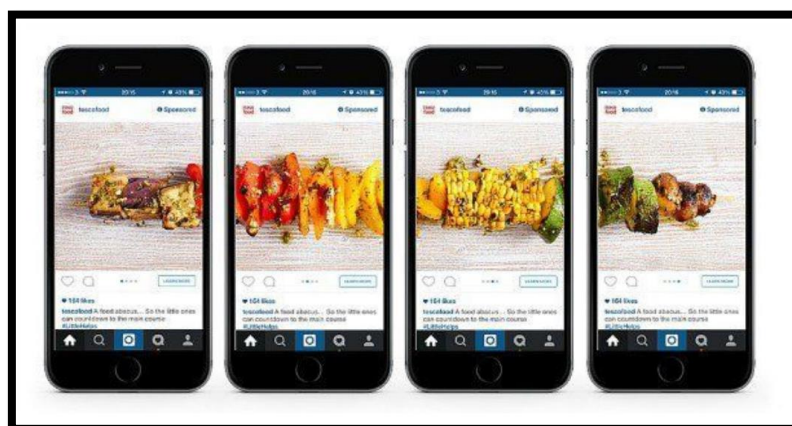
20:15
tescofood
Sponsored
LEARN MORE
104 likes
tescofood A food abacus... So the little ones can countdown to the main course #LittleHelps

20:16
tescofood
Sponsored
LEARN MORE
104 likes
tescofood A food abacus... So the little ones can countdown to the main course #LittleHelps

20:16
tescofood
Sponsored
LEARN MORE
104 likes
tescofood A food abacus... So the little ones can countdown to the main course #LittleHelps

20:16
tescofood
Sponsored
LEARN MORE
104 likes
tescofood A food abacus... So the little ones can countdown to the main course #LittleHelps